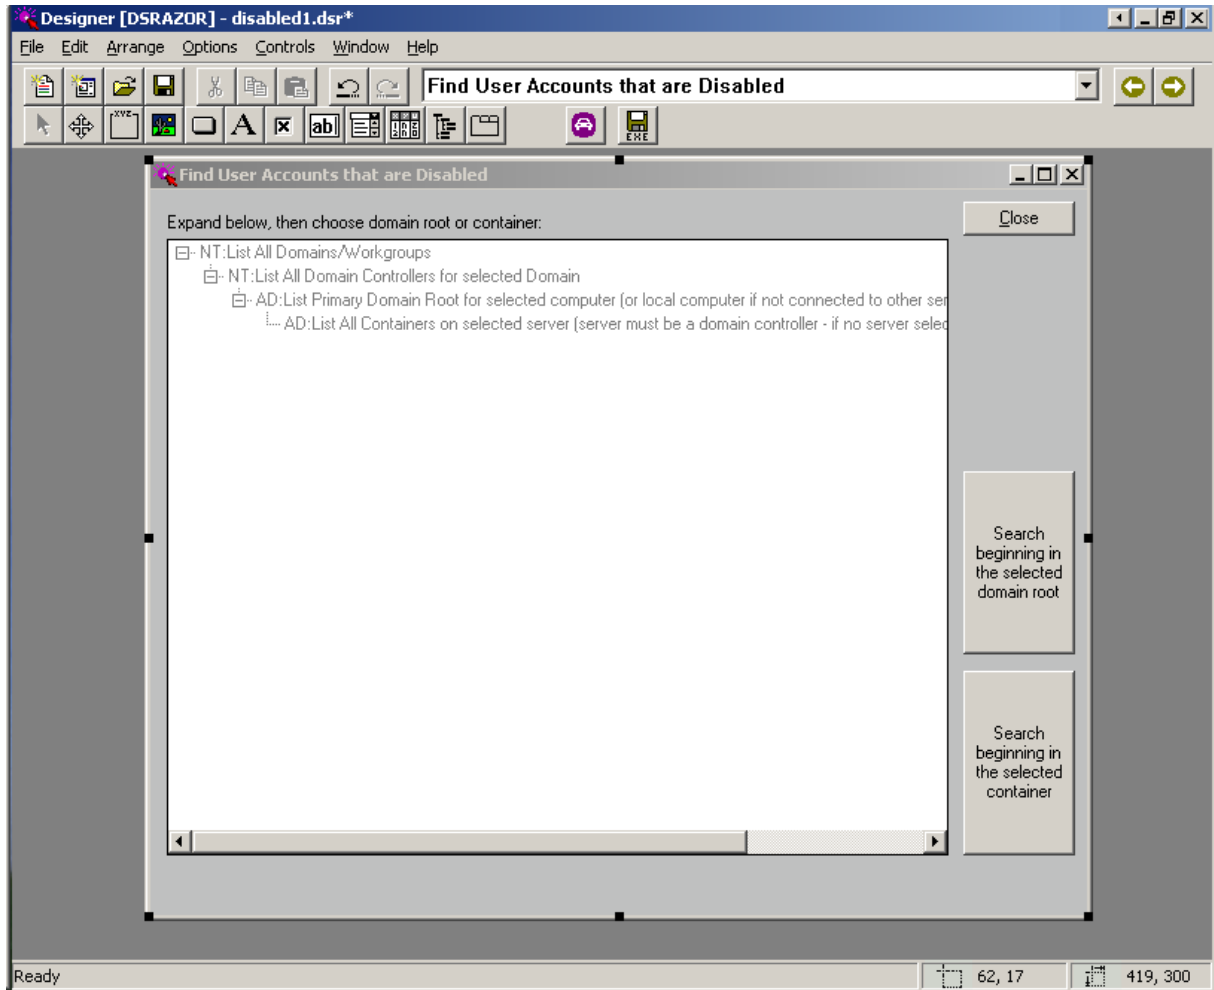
Designer [DSRAZOR] - disabled1.dsr*

File Edit Arrange Options Controls Window Help

Find User Accounts that are Disabled

xyz

EXE

Find User Accounts that are Disabled

Expand below, then choose domain root or container:

Close

NT:List All Domains/Workgroups
NT:List All Domain Controllers for selected Domain
AD:List Primary Domain Root for selected computer (or local computer if not connected to other ser
AD:List All Containers on selected server (server must be a domain controller - if no server selec

Search beginning in the selected domain root

Search beginning in the selected container

Ready

62, 17

419, 300